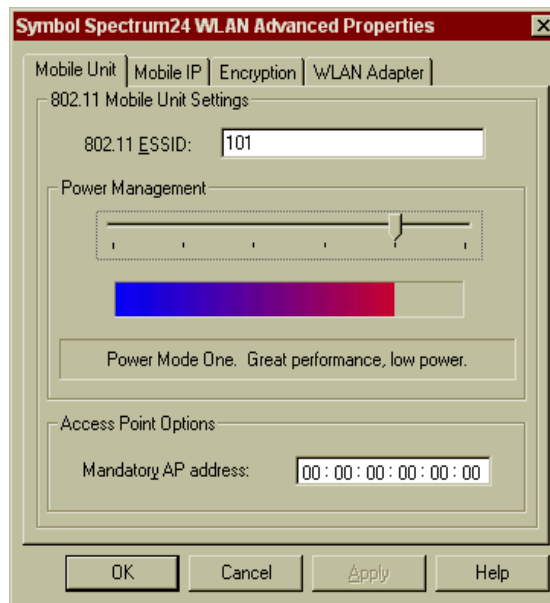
Symbol Spectrum24 WLAN Advanced Properties

Mobile Unit | Mobile IP | Encryption | WLAN Adapter

802.11 Mobile Unit Settings

802.11 ESSID: 101

Power Management

Power Mode One. Great performance, low power.

Access Point Options

Mandatory AP address: 00 : 00 : 00 : 00 : 00 : 00

OK Cancel Apply Help